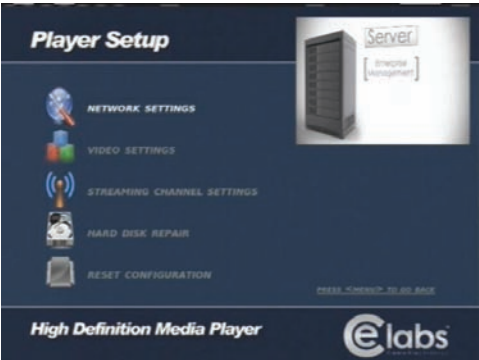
Player Setup

Server
[Enterprise Management]

NETWORK SETTINGS
VIDEO SETTINGS
STREAMING CHANNEL SETTINGS
HARD DISK REPAIR
RESET CONFIGURATION

PRESS "MENU" TO GO BACK

High Definition Media Player

Elabs